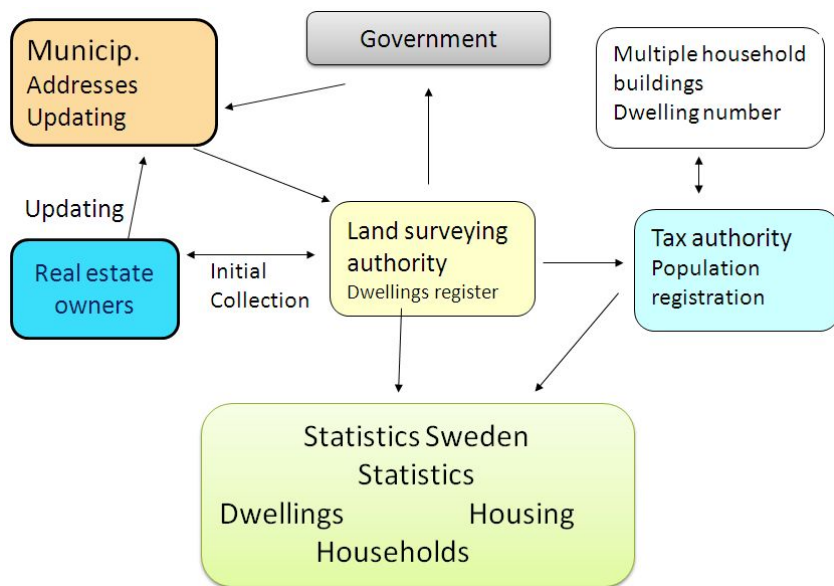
Municip.
Addresses
Updating

Government

Multiple household buildings
Dwelling number

Updating

Real estate owners

Initial Collection

Land surveying authority
Dwellings register

Tax authority
Population registration

Statistics Sweden
Statistics
Dwellings Housing
Households